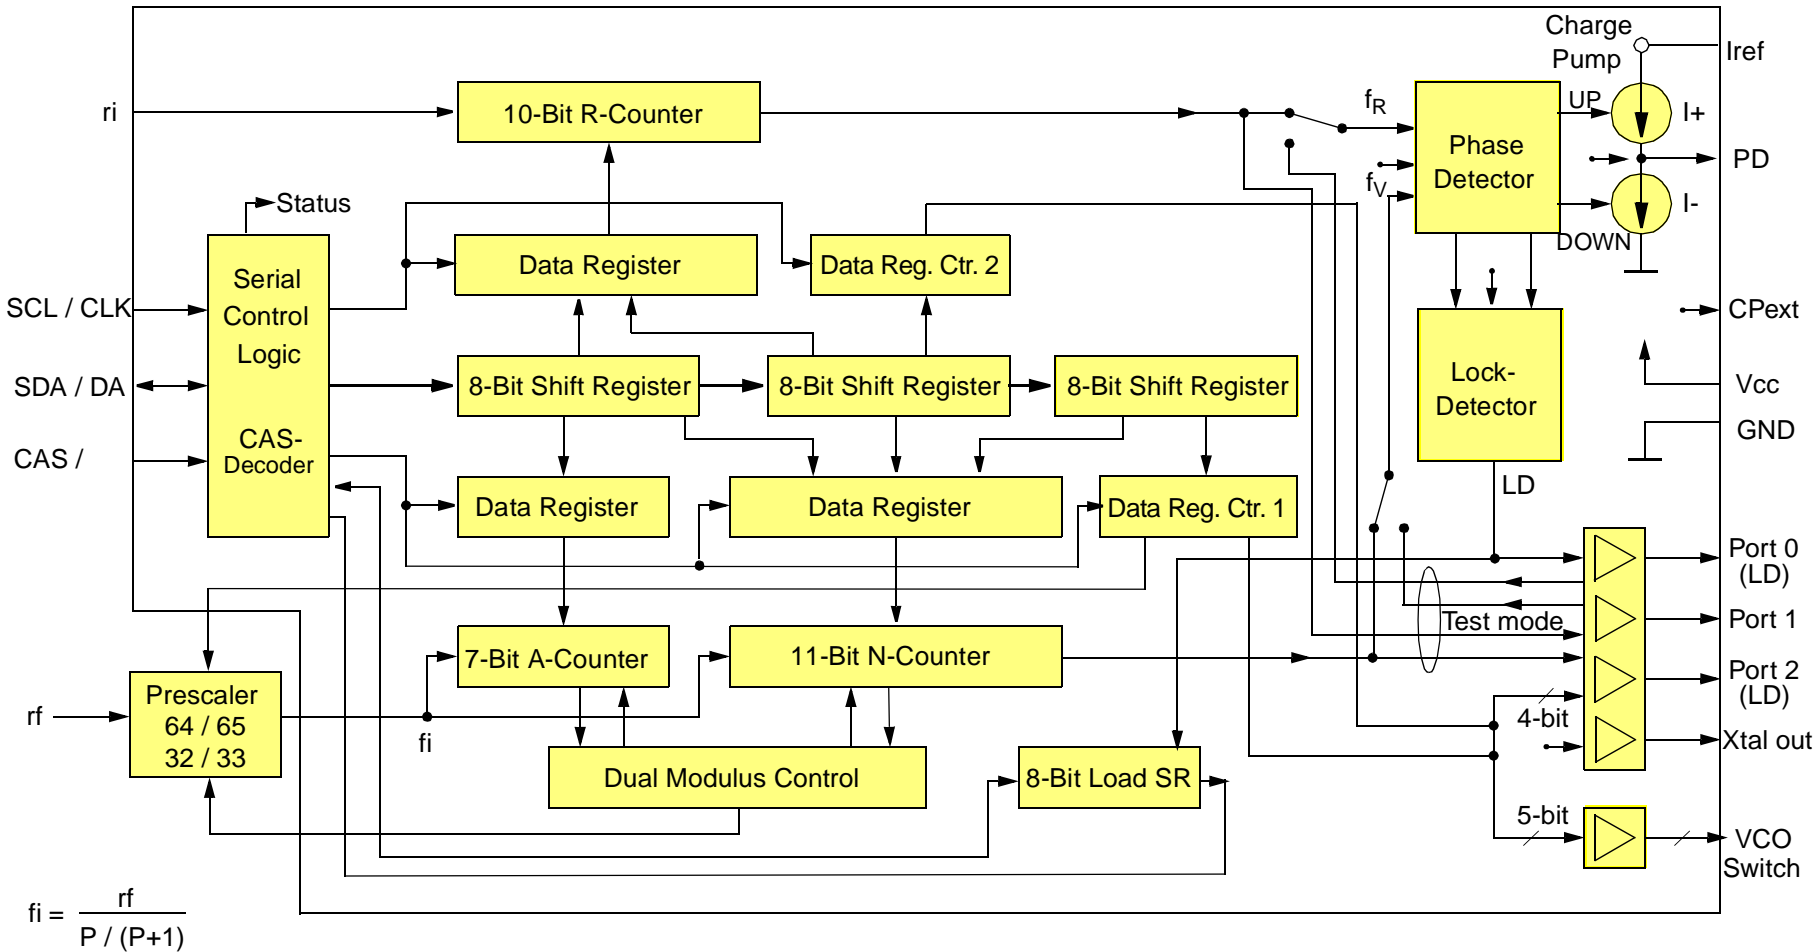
Charge Pump

Iref

ri

10-Bit R-Counter

$f_R$

UP

I+

Phase Detector

PD

$f_V$

I-

DOWN

Status

Serial Control Logic

Data Register

Data Reg. Ctr. 2

SCL / CLK

CPext

Lock-Detector

SDA / DA

8-Bit Shift Register

8-Bit Shift Register

8-Bit Shift Register

Vcc

CAS-Decoder

GND

CAS /

LD

Data Register

Data Register

Data Reg. Ctr. 1

Port 0 (LD)

Test mode

Port 1

7-Bit A-Counter

11-Bit N-Counter

Port 2 (LD)

Prescaler 64 / 65 32 / 33

rf

fi

4-bit

Xtal out

Dual Modulus Control

8-Bit Load SR

5-bit

VCO Switch

fi = $\frac{rf}{P / (P+1)}$